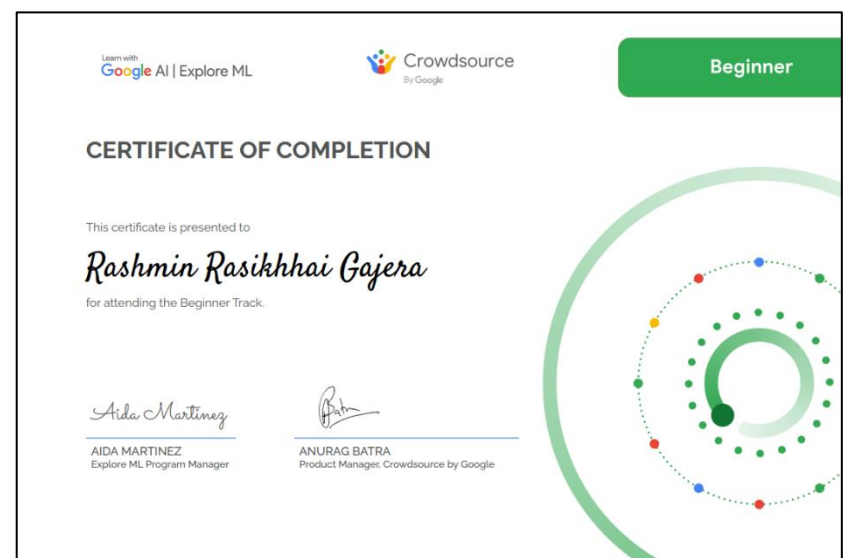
Learn with Google AI | Explore ML

Crowdsource By Google

Beginner

CERTIFICATE OF COMPLETION

This certificate is presented to

Rashmin Rasikhhai Gajera

for attending the Beginner Track.

Aida Martinez

AIDA MARTINEZ
Explore ML Program Manager

ANURAG BATRA
Product Manager, Crowdsource by Google